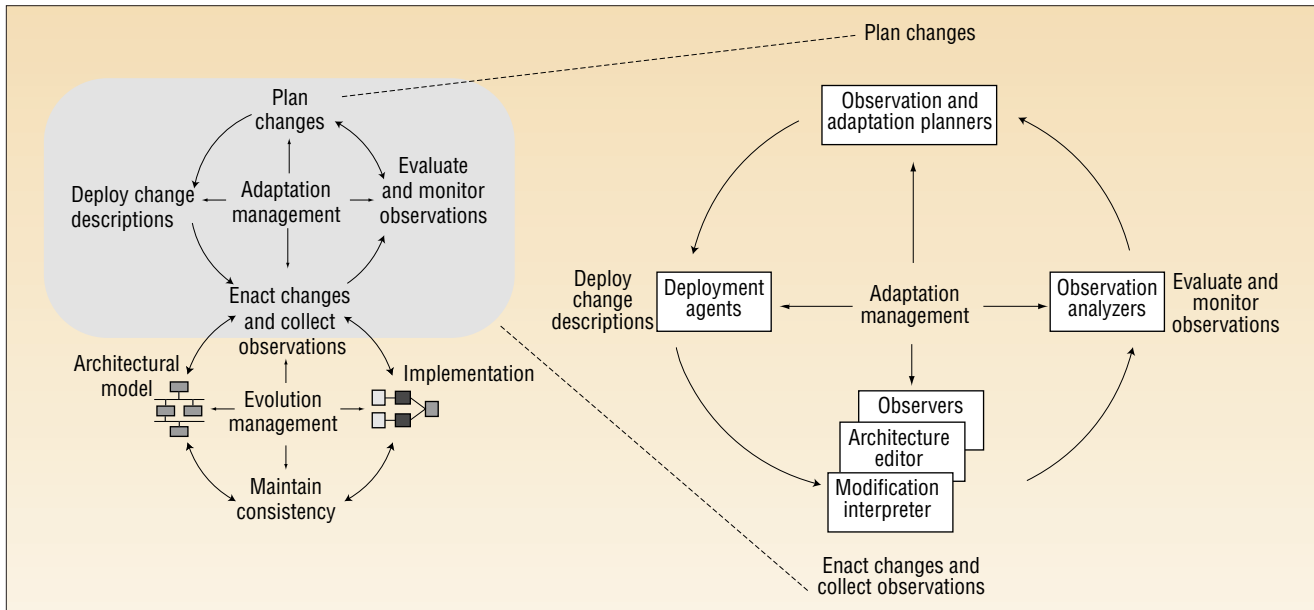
Plan changes

Plan changes

Deploy change descriptions

Adaptation management

Evaluate and monitor observations

Enact changes and collect observations

Architectural model

Evolution management

Implementation

Maintain consistency

Observation and adaptation planners

Deploy change descriptions

Deployment agents

Adaptation management

Observation analyzers

Evaluate and monitor observations

Observers

Architecture editor

Modification interpreter

Enact changes and collect observations